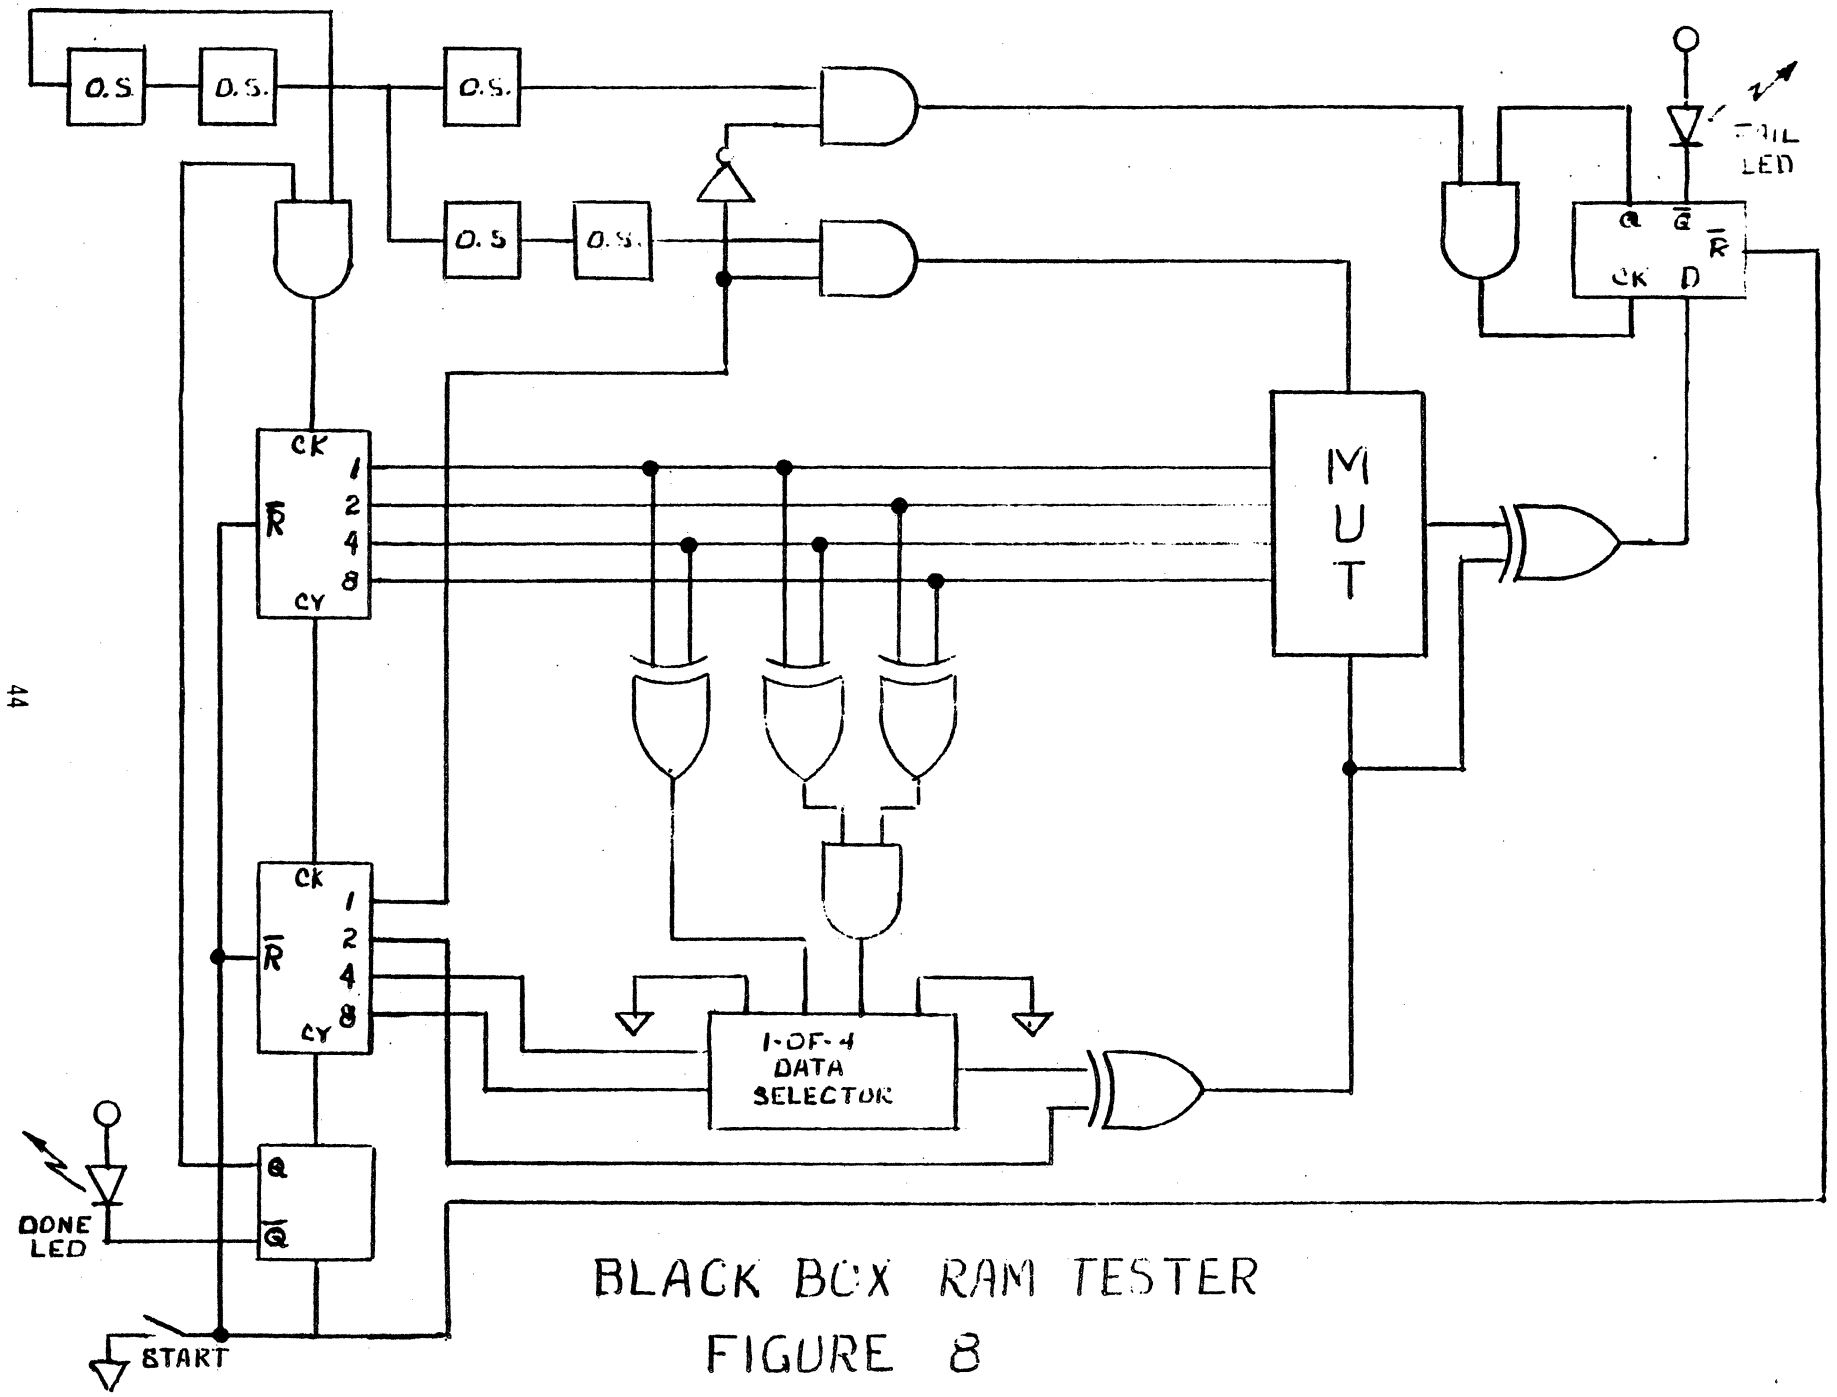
O.S.
O.S.
O.S.
O.S
O.S.
Q
$\overline{Q}$
$\overline{R}$
CK
D
FAIL LED
CK
1
2
4
8
$\overline{R}$
CY
MUT
44
CK
1
2
4
8
$\overline{R}$
CY
1-OF-4 DATA SELECTOR
Q
$\overline{Q}$
DONE LED
START
BLACK BOX RAM TESTER
FIGURE 8